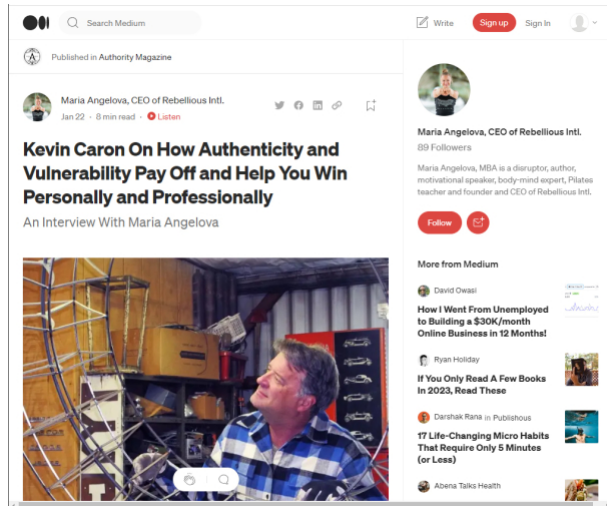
Search Medium

Write

Sign up

Sign In

Published in Authority Magazine

Maria Angelova, CEO of Rebellious Intl.

Jan 22 · 8 min read · Listen

Kevin Caron On How Authenticity and Vulnerability Pay Off and Help You Win Personally and Professionally

An Interview With Maria Angelova

Maria Angelova, CEO of Rebellious Intl.

89 Followers

Maria Angelova, MBA is a disruptor, author, motivational speaker, body-mind expert, Pilates teacher and founder and CEO of Rebellious Intl.

Follow

More from Medium

David Owasi

How I Went From Unemployed to Building a $30K/month Online Business in 12 Months!

Ryan Holiday

If You Only Read A Few Books In 2023, Read These

Darshak Rana in Publishous

17 Life-Changing Micro Habits That Require Only 5 Minutes (or Less)

Abena Talks Health